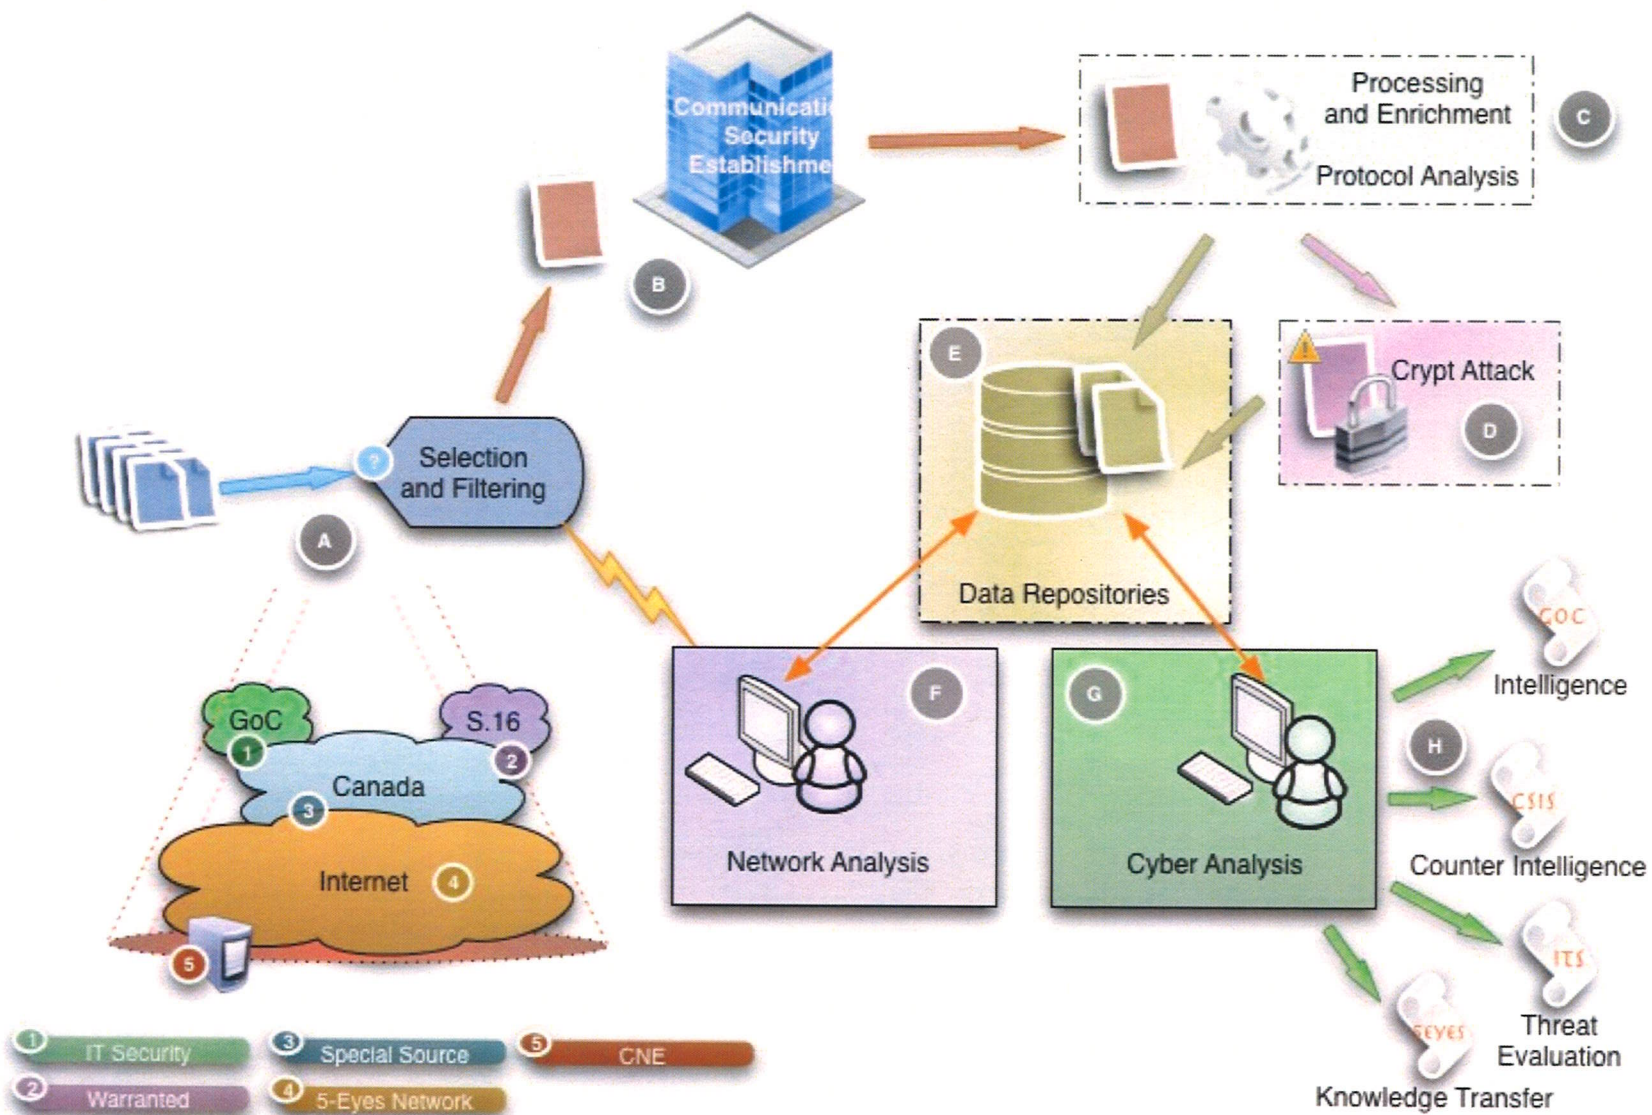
Communicati
Security
Establishme

Processing and Enrichment

Protocol Analysis

C

B

E

Crypt Attack

D

Selection and Filtering

?

A

Data Repositories

GoC

Intelligence

F

G

GoC

1

S.16

2

Canada

3

H

CSIS

Counter Intelligence

Network Analysis

Cyber Analysis

Internet

4

ITS

5

Threat Evaluation

5EYES

Knowledge Transfer

1 IT Security

3 Special Source

5 CNE

2 Warranted

4 5-Eyes Network